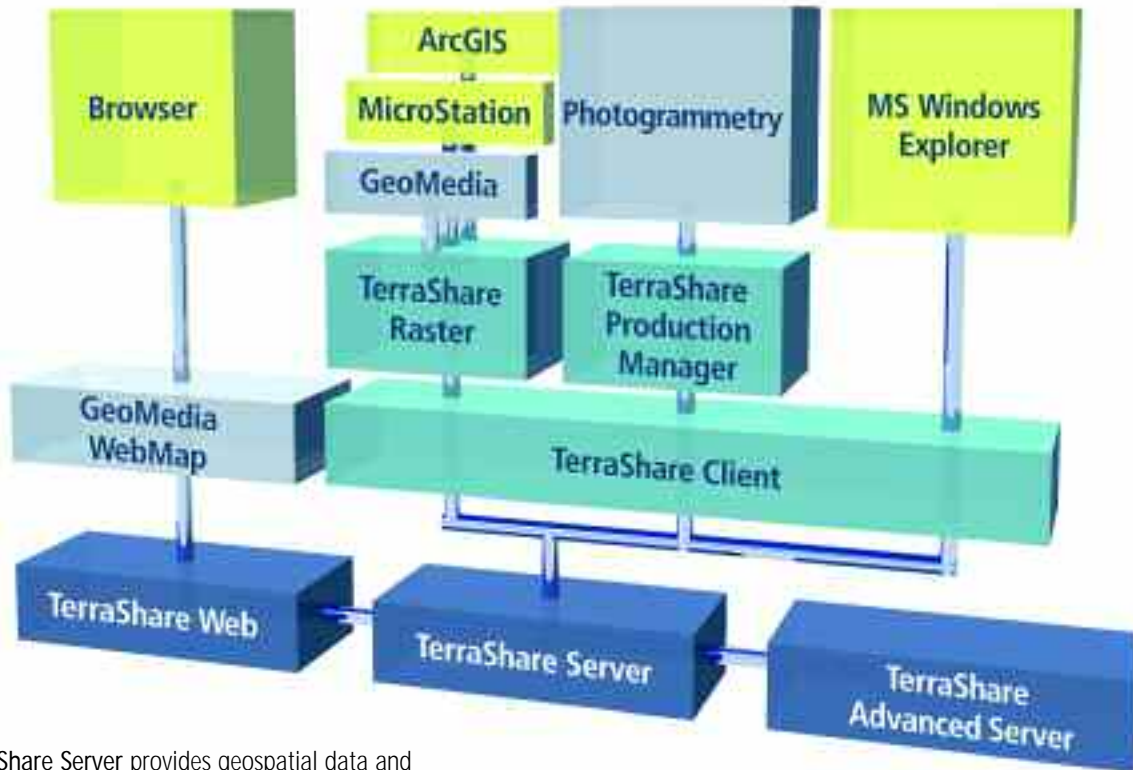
ArcGIS

Browser

MicroStation

Photogrammetry

MS Windows Explorer

GeoMedia

TerraShare Raster

TerraShare Production Manager

GeoMedia WebMap

TerraShare Client

TerraShare Web

TerraShare Server

TerraShare Advanced Server

Share Server provides geospatial data and